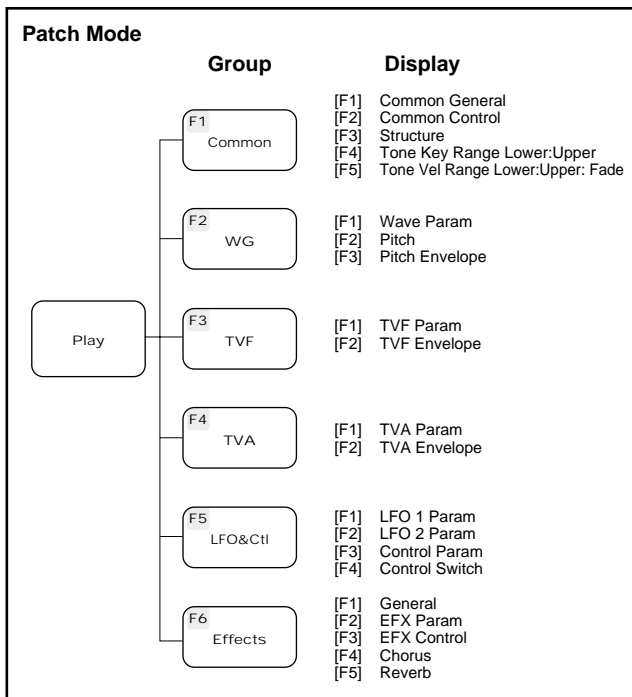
Patch Mode

Group

Display

Play

F1
Common

[F1] Common General
[F2] Common Control
[F3] Structure
[F4] Tone Key Range Lower:Upper
[F5] Tone Vel Range Lower:Upper: Fade

F2
WG

[F1] Wave Param
[F2] Pitch
[F3] Pitch Envelope

F3
TVF

[F1] TVF Param
[F2] TVF Envelope

F4
TVA

[F1] TVA Param
[F2] TVA Envelope

F5
LFO&Ctl

[F1] LFO 1 Param
[F2] LFO 2 Param
[F3] Control Param
[F4] Control Switch

F6
Effects

[F1] General
[F2] EFX Param
[F3] EFX Control
[F4] Chorus
[F5] Reverb